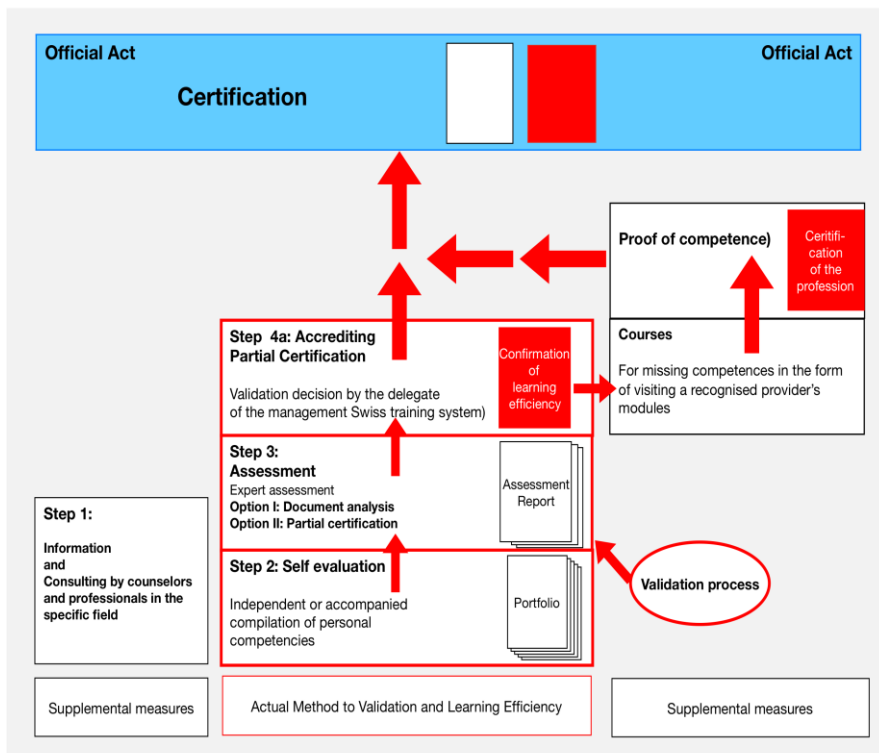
Official Act

Certification

Official Act

Proof of competence)

Certification of the profession

Step 4a: Accrediting Partial Certification

Validation decision by the delegate of the management Swiss training system)

Confirmation of learning efficiency

Courses

For missing competences in the form of visiting a recognised provider's modules

Step 3: Assessment

Expert assessment
Option I: Document analysis
Option II: Partial certification

Assessment Report

Step 1:

Information and Consulting by counselors and professionals in the specific field

Step 2: Self evaluation

Independent or accompanied compilation of personal competencies

Portfolio

Validation process

Supplemental measures

Actual Method to Validation and Learning Efficiency

Supplemental measures